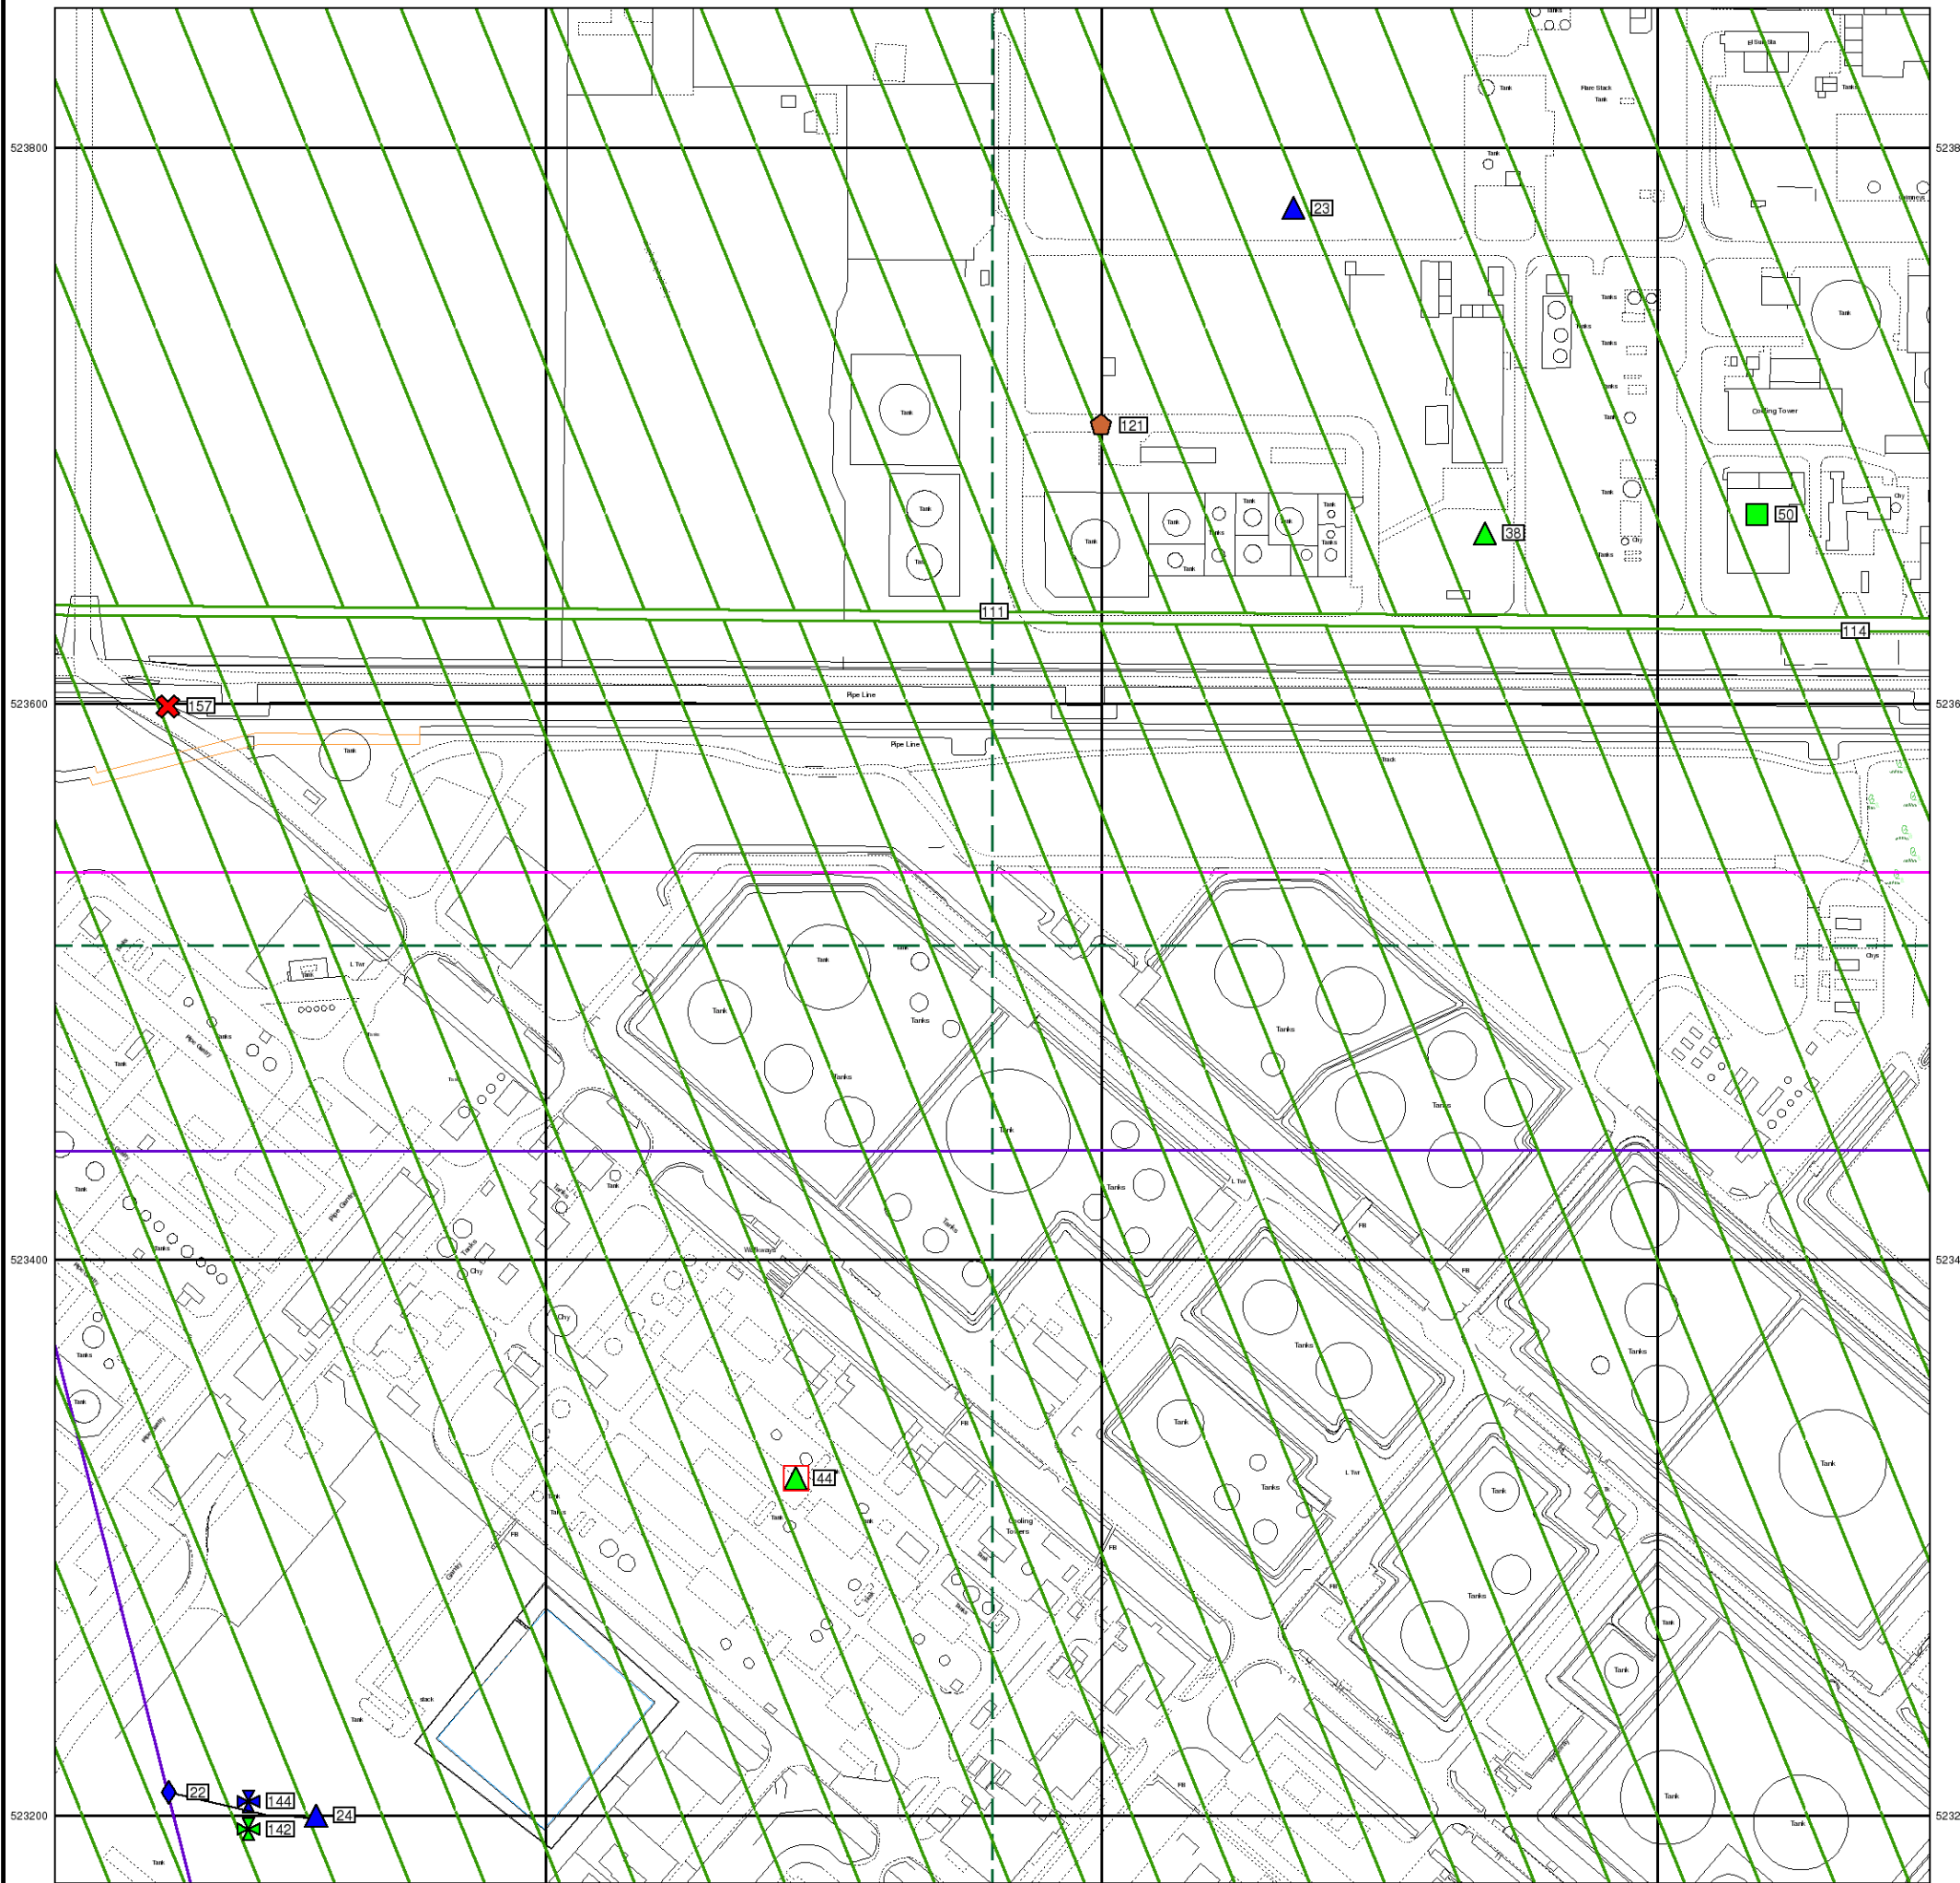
523800
5238
523600
5236
523400
5234
523200
5232

23
121
38
50
111
114
157
44
22
144
142
24

Tank
Tank
Tank
Tank
Tank
Tanks
Tanks
Tank
Flare Stack
Tank
Tanks
Tanks
Tanks
Tank
Cooling Tower
Tank
Tank
Tanks
Tank
Pipe Line
Pipe Line
Tank
Tank
Tank
Tanks
Tanks
Tank
Tanks
Tanks
Tank
Tanks
Tank
Tanks
Tanks
Tank
Tanks
Tank
Tanks
Tanks
Tank
Tank
Tank
Tank
Tank
Tank
Tank
Tank
Cooling Towers
Walkways
Chy
Chy
Chy
FB
FB
FB
FB
FB
L Twr
L Twr
L Twr
Pipe Gantry
Pipe Gantry
Gantry
stack
Tank
Tank